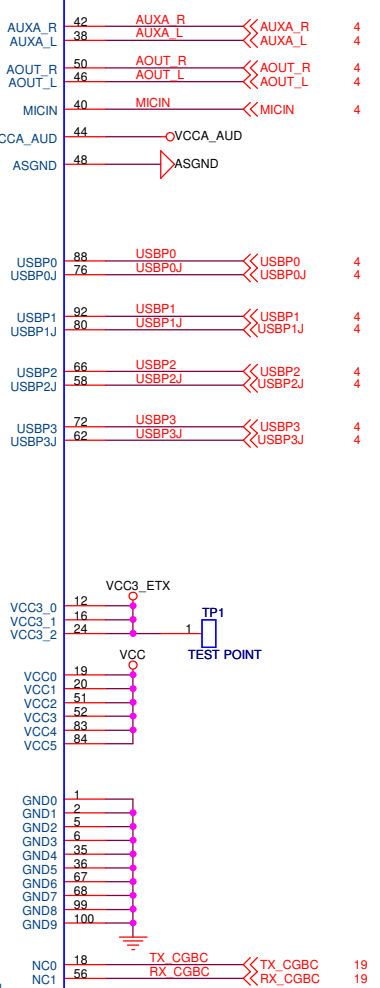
AUXA_R 42 AUXA_R AUXA_R 4
AUXA_L 38 AUXA_L AUXA_L 4

AOUT_R 50 AOUT_R AOUT_R 4
AOUT_L 46 AOUT_L AOUT_L 4

MICIN 40 MICIN MICIN 4

VCCA_AUD 44 VCCA_AUD

ASGND 48 ASGND

USBP0 88 USBP0 USBP0 4
USBP0J 76 USBP0J USBP0J 4

USBP1 92 USBP1 USBP1 4
USBP1J 80 USBP1J USBP1J 4

USBP2 66 USBP2 USBP2 4
USBP2J 58 USBP2J USBP2J 4

USBP3 72 USBP3 USBP3 4
USBP3J 62 USBP3J USBP3J 4

VCC3_ETX
VCC3_0 12
VCC3_1 16
VCC3_2 24
TP1
1
TEST POINT

VCC
VCC0 19
VCC1 20
VCC2 51
VCC3 52
VCC4 83
VCC5 84

GND0 1
GND1 2
GND2 5
GND3 6
GND4 35
GND5 36
GND6 67
GND7 68
GND8 99
GND9 100

NC0 18 TX_CGBC TX_CGBC 19
NC1 56 RX_CGBC RX_CGBC 19